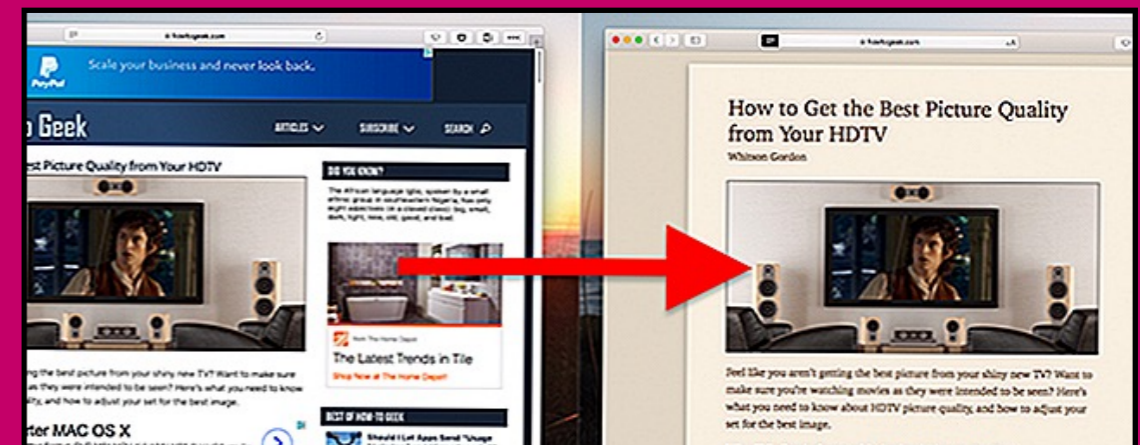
howtogeek.com

PayPal

Scale your business and never look back.

o Geek

ARTICLES

SUBSCRIBE

SEARCH

est Picture Quality from Your HDTV

DID YOU KNOW?

The African language Igbo, spoken by a small ethnic group in southeastern Nigeria, has only eight adjectives: big, small, dark, light, new, old, good, and bad.

The Latest Trends in Tile

Shop Now at The Home Depot

ng the best picture from your shiny new TV? Want to make sure es they were intended to be seen? Here's what you need to know lity, and how to adjust your set for the best image.

ter MAC OS X

BEST OF HOW-TO GEEK

Should I Let Apps Send "Usage

howtogeek.com

How to Get the Best Picture Quality from Your HDTV

Whitson Gordon

Feel like you aren't getting the best picture from your shiny new TV? Want to make sure you're watching movies as they were intended to be seen? Here's what you need to know about HDTV picture quality, and how to adjust your set for the best image.